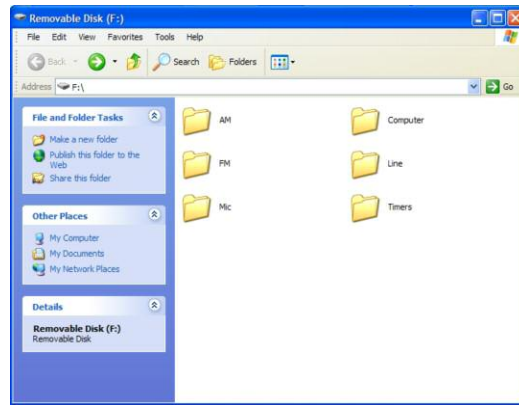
Removable Disk (F:)

File Edit View Favorites Tools Help

Back Search Folders

Address F:\

Go

File and Folder Tasks

Make a new folder

Publish this folder to the Web

Share this folder

Other Places

My Computer

My Documents

My Network Places

Details

Removable Disk (F:)
Removable Disk

AM

Computer

FM

Line

Mic

Timers